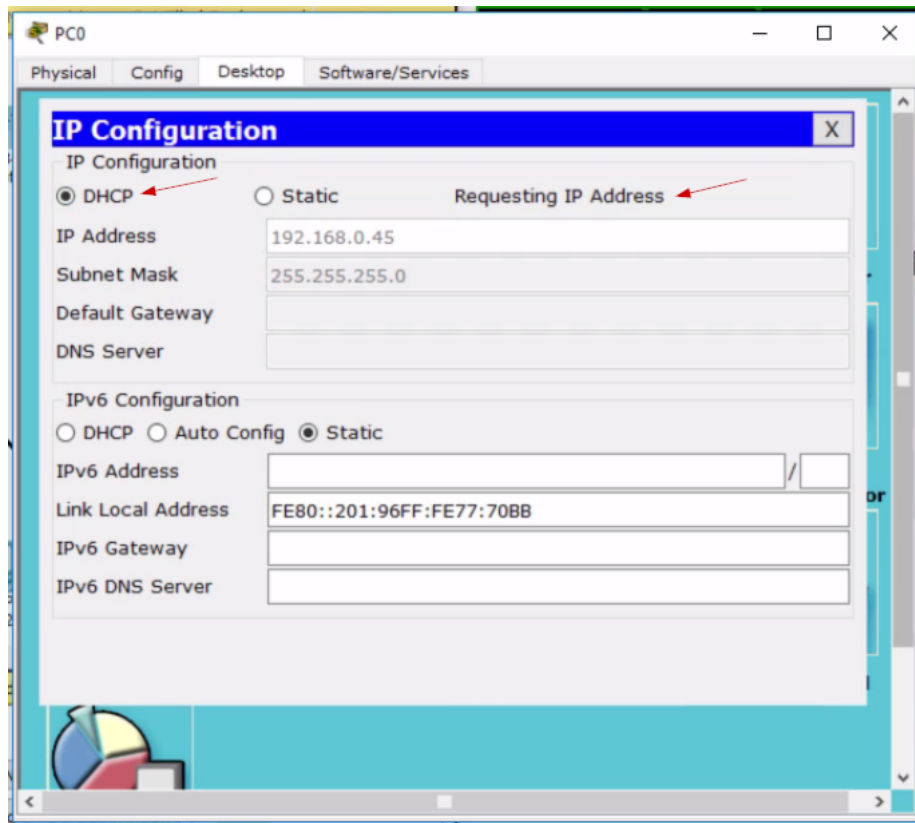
PC0

Physical Config Desktop Software/Services

IP Configuration X

IP Configuration
DHCP Static Requesting IP Address

| | |
|---|---|
| IP Address | 192.168.0.45 |
| Subnet Mask | 255.255.255.0 |
| Default Gateway | |
| DNS Server | |

IPv6 Configuration
DHCP Auto Config Static

| | |
|---|---|
| IPv6 Address | / |
| Link Local Address | FE80::201:96FF:FE77:70BB |
| IPv6 Gateway | |
| IPv6 DNS Server | |

or